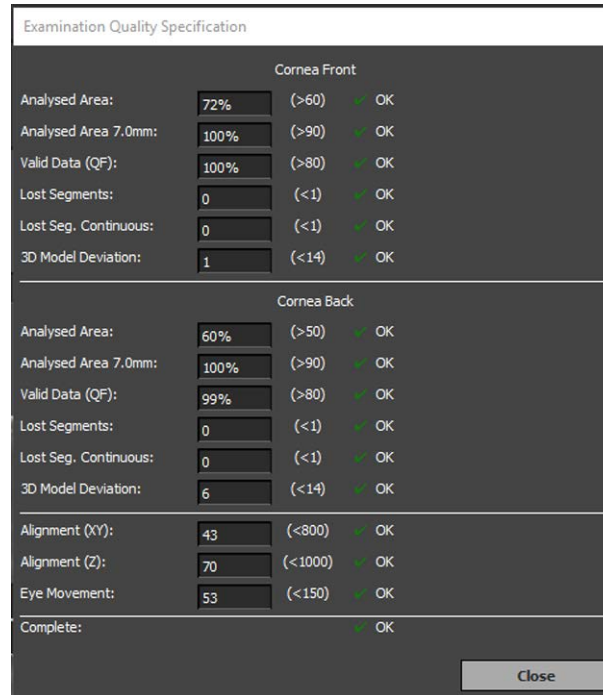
Examination Quality Specification

Cornea Front

| | | | |
|---|---|---|---|
| Analysed Area: | 72% | (>60) | OK |
| Analysed Area 7.0mm: | 100% | (>90) | OK |
| Valid Data (QF): | 100% | (>80) | OK |
| Lost Segments: | 0 | (<1) | OK |
| Lost Seg. Continuous: | 0 | (<1) | OK |
| 3D Model Deviation: | 1 | (<14) | OK |

Cornea Back

| | | | |
|---|---|---|---|
| Analysed Area: | 60% | (>50) | OK |
| Analysed Area 7.0mm: | 100% | (>90) | OK |
| Valid Data (QF): | 99% | (>80) | OK |
| Lost Segments: | 0 | (<1) | OK |
| Lost Seg. Continuous: | 0 | (<1) | OK |
| 3D Model Deviation: | 6 | (<14) | OK |

| | | | |
|---|---|---|---|
| Alignment (XY): | 43 | (<800) | OK |
| Alignment (Z): | 70 | (<1000) | OK |
| Eye Movement: | 53 | (<150) | OK |

Complete: OK

Close